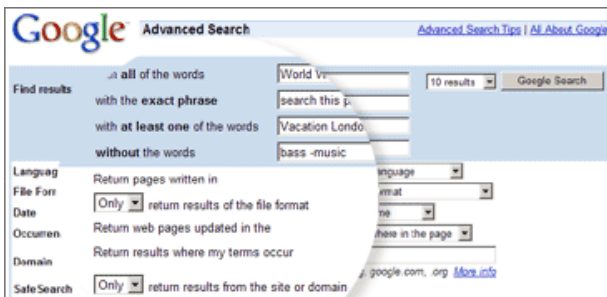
Google Advanced Search

Advanced Search Tips | All About Google

Find results

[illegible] all of the words World W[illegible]

with the exact phrase search this p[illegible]

with at least one of the words Vacation Londo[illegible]

without the words bass -music

10 results Google Search

Languag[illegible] Return pages written in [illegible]anguage

File Forr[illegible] Only return results of the file format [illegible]rmat

Date Return web pages updated in the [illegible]me

Occurren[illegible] Return results where my terms occur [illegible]here in the page

Domain Only return results from the site or domain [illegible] google.com, .org More info

SafeSearch